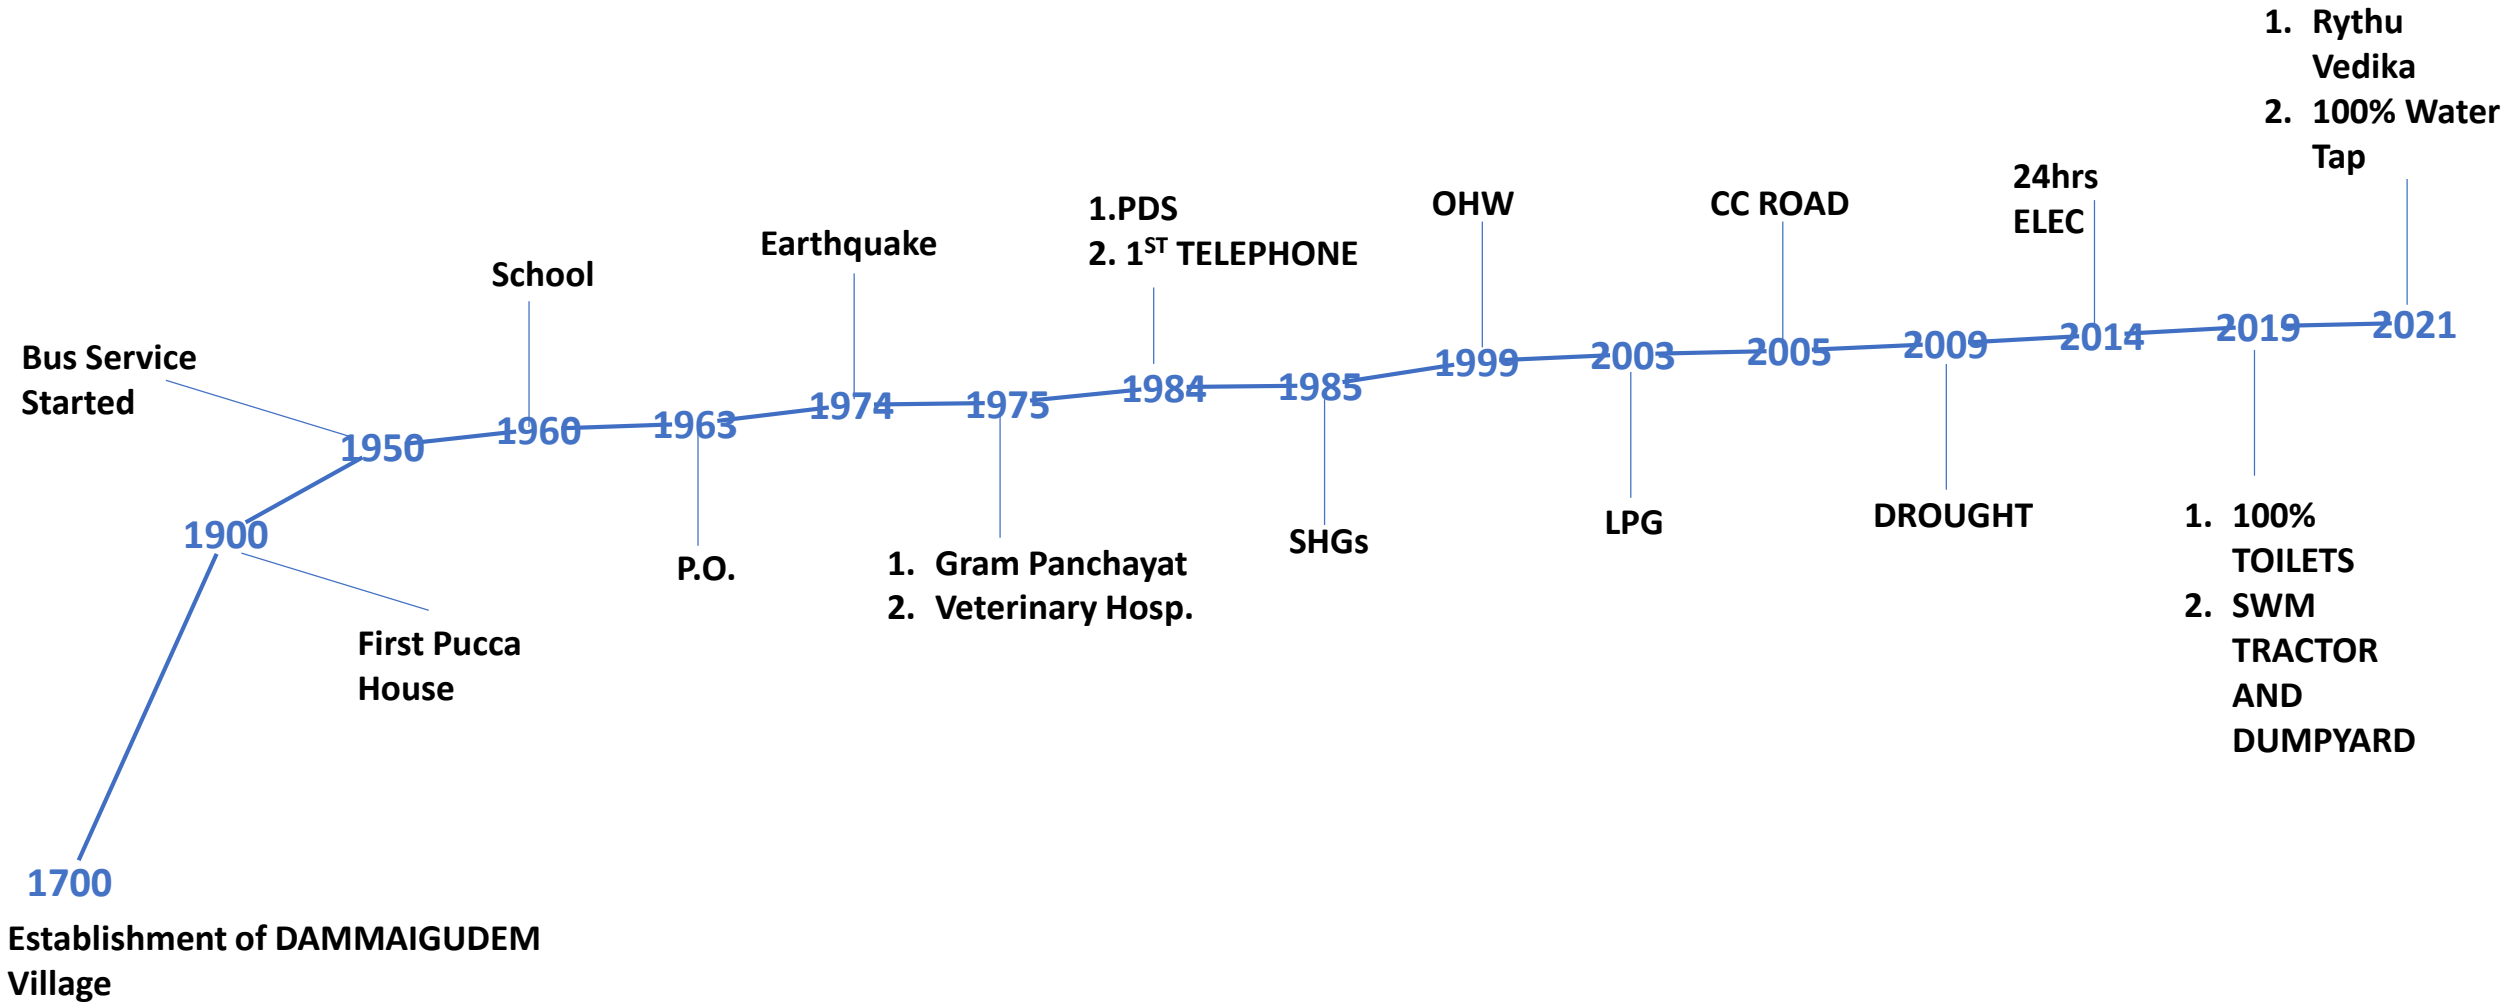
1. Rythu Vedika
2. 100% Water Tap

24hrs ELEC

CC ROAD

OHW

1.PDS
2. 1$^{ST}$ TELEPHONE

Earthquake

School

Bus Service Started

1950 1960 1963 1974 1975 1984 1985 1999 2003 2005 2009 2014 2019 2021

1900

First Pucca House

P.O.

1. Gram Panchayat
2. Veterinary Hosp.

SHGs

LPG

DROUGHT

1. 100% TOILETS
2. SWM TRACTOR AND DUMPYARD

1700

Establishment of DAMMAIGUDEM Village